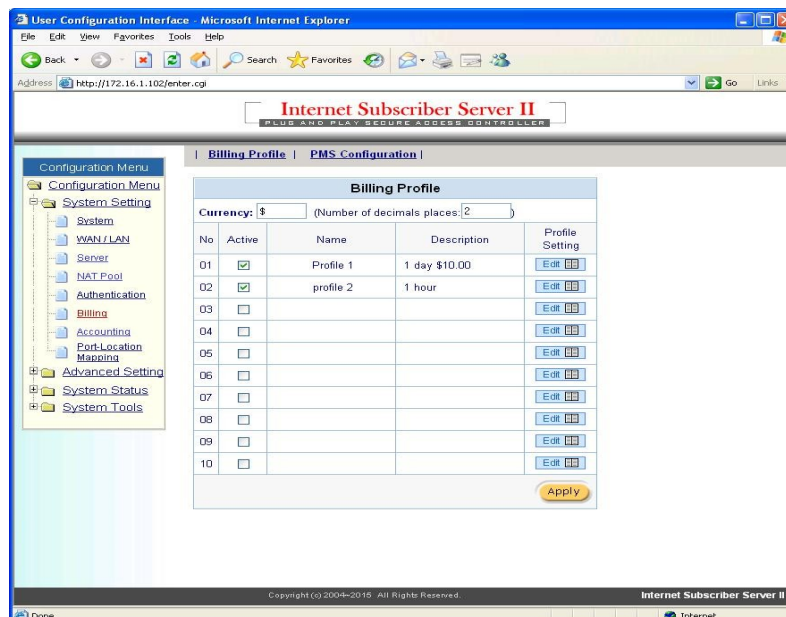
User Configuration Interface - Microsoft Internet Explorer

File Edit View Favorites Tools Help

Back Search Favorites

Address http://172.16.1.102/enter.cgi Go Links

Internet Subscriber Server II
PLUG AND PLAY SECURE ACCESS CONTROLLER

Configuration Menu
Configuration Menu
System Setting
System
WAN / LAN
Server
NAT Pool
Authentication
Billing
Accounting
Port-Location Mapping
Advanced Setting
System Status
System Tools

| Billing Profile | PMS Configuration |

Billing Profile

Currency: $ (Number of decimals places: 2 )

| No | Active | Name | Description | Profile Setting |
|---|---|---|---|---|
| 01 | ☑ | Profile 1 | 1 day $10.00 | Edit |
| 02 | ☑ | profile 2 | 1 hour | Edit |
| 03 | ☐ | | | Edit |
| 04 | ☐ | | | Edit |
| 05 | ☐ | | | Edit |
| 06 | ☐ | | | Edit |
| 07 | ☐ | | | Edit |
| 08 | ☐ | | | Edit |
| 09 | ☐ | | | Edit |
| 10 | ☐ | | | Edit |

Apply

Copyright (c) 2004-2015 All Rights Reserved.

Internet Subscriber Server II

Done

Internet